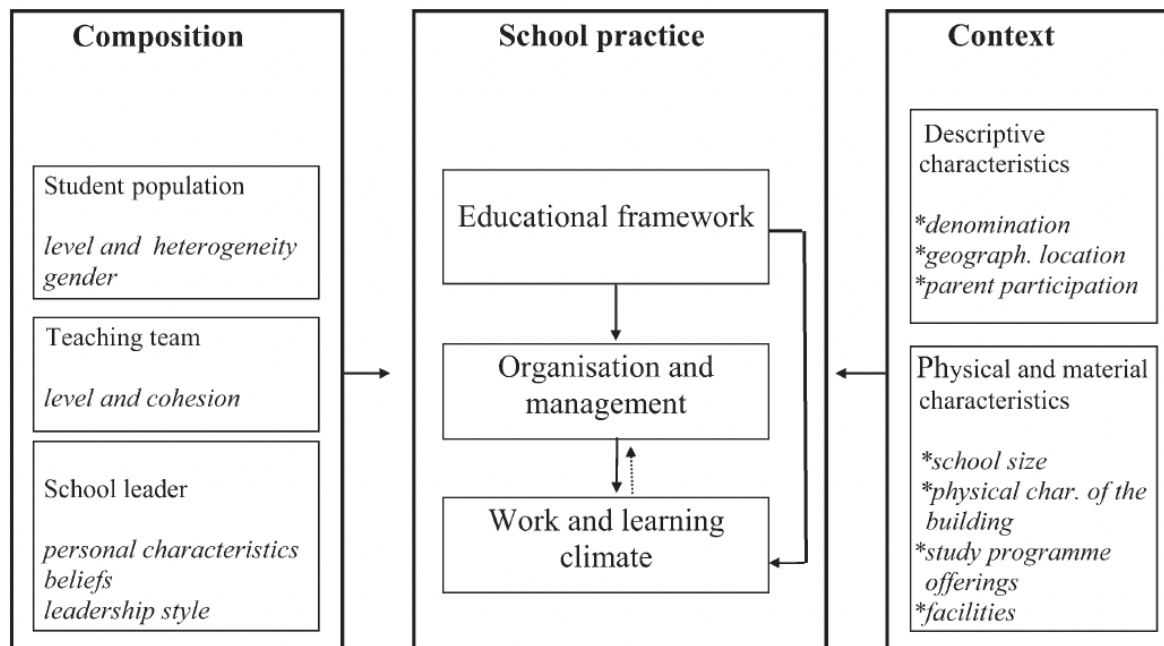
Composition

Student population

*level and heterogeneity*
*gender*

Teaching team

*level and cohesion*

School leader

*personal characteristics*
*beliefs*
*leadership style*

School practice

Educational framework

Organisation and management

Work and learning climate

Context

Descriptive characteristics

\**denomination*
\**geograph. location*
\**parent participation*

Physical and material characteristics

\**school size*
\**physical char. of the building*
\**study programme offerings*
\**facilities*